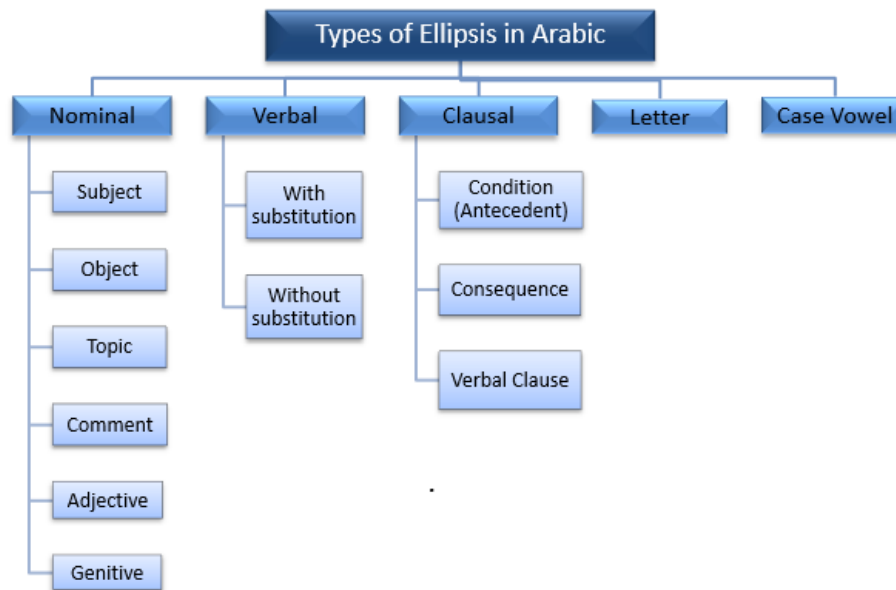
Types of Ellipsis in Arabic

Nominal

Subject

Object

Topic

Comment

Adjective

Genitive

Verbal

With substitution

Without substitution

Clausal

Condition (Antecedent)

Consequence

Verbal Clause

Letter

Case Vowel